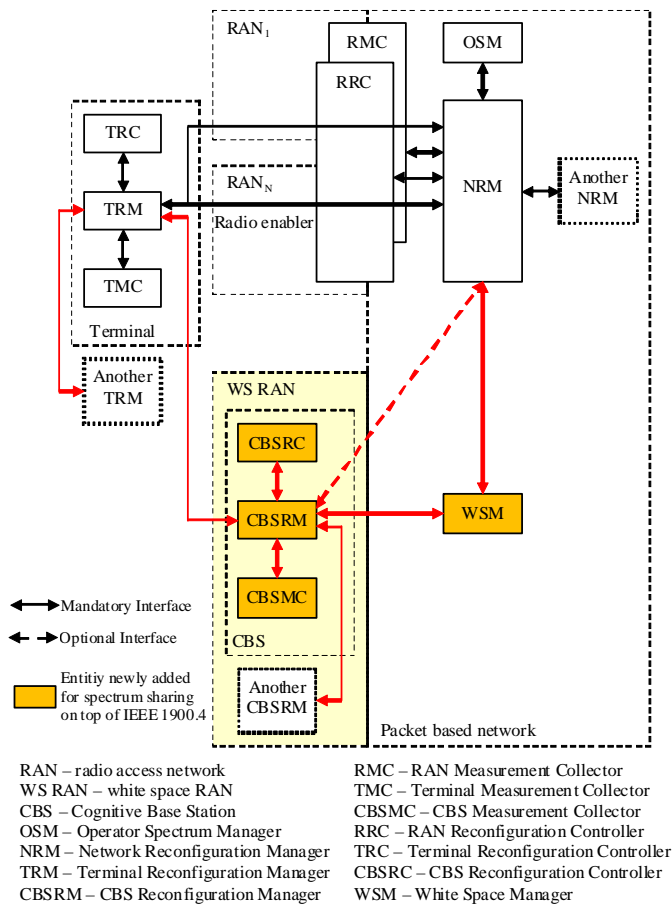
$RAN_1$

RMC

OSM

RRC

TRC

TRM

TMC

Terminal

$RAN_N$

Radio enabler

NRM

Another NRM

Another TRM

WS RAN

CBSRC

CBSRM

CBSMC

CBS

WSM

Another CBSRM

Packet based network

Mandatory Interface

Optional Interface

Entitiy newly added for spectrum sharing on top of IEEE 1900.4

RAN – radio access network
WS RAN – white space RAN
CBS – Cognitive Base Station
OSM – Operator Spectrum Manager
NRM – Network Reconfiguration Manager
TRM – Terminal Reconfiguration Manager
CBSRM – CBS Reconfiguration Manager

RMC – RAN Measurement Collector
TMC – Terminal Measurement Collector
CBSMC – CBS Measurement Collector
RRC – RAN Reconfiguration Controller
TRC – Terminal Reconfiguration Controller
CBSRC – CBS Reconfiguration Controller
WSM – White Space Manager